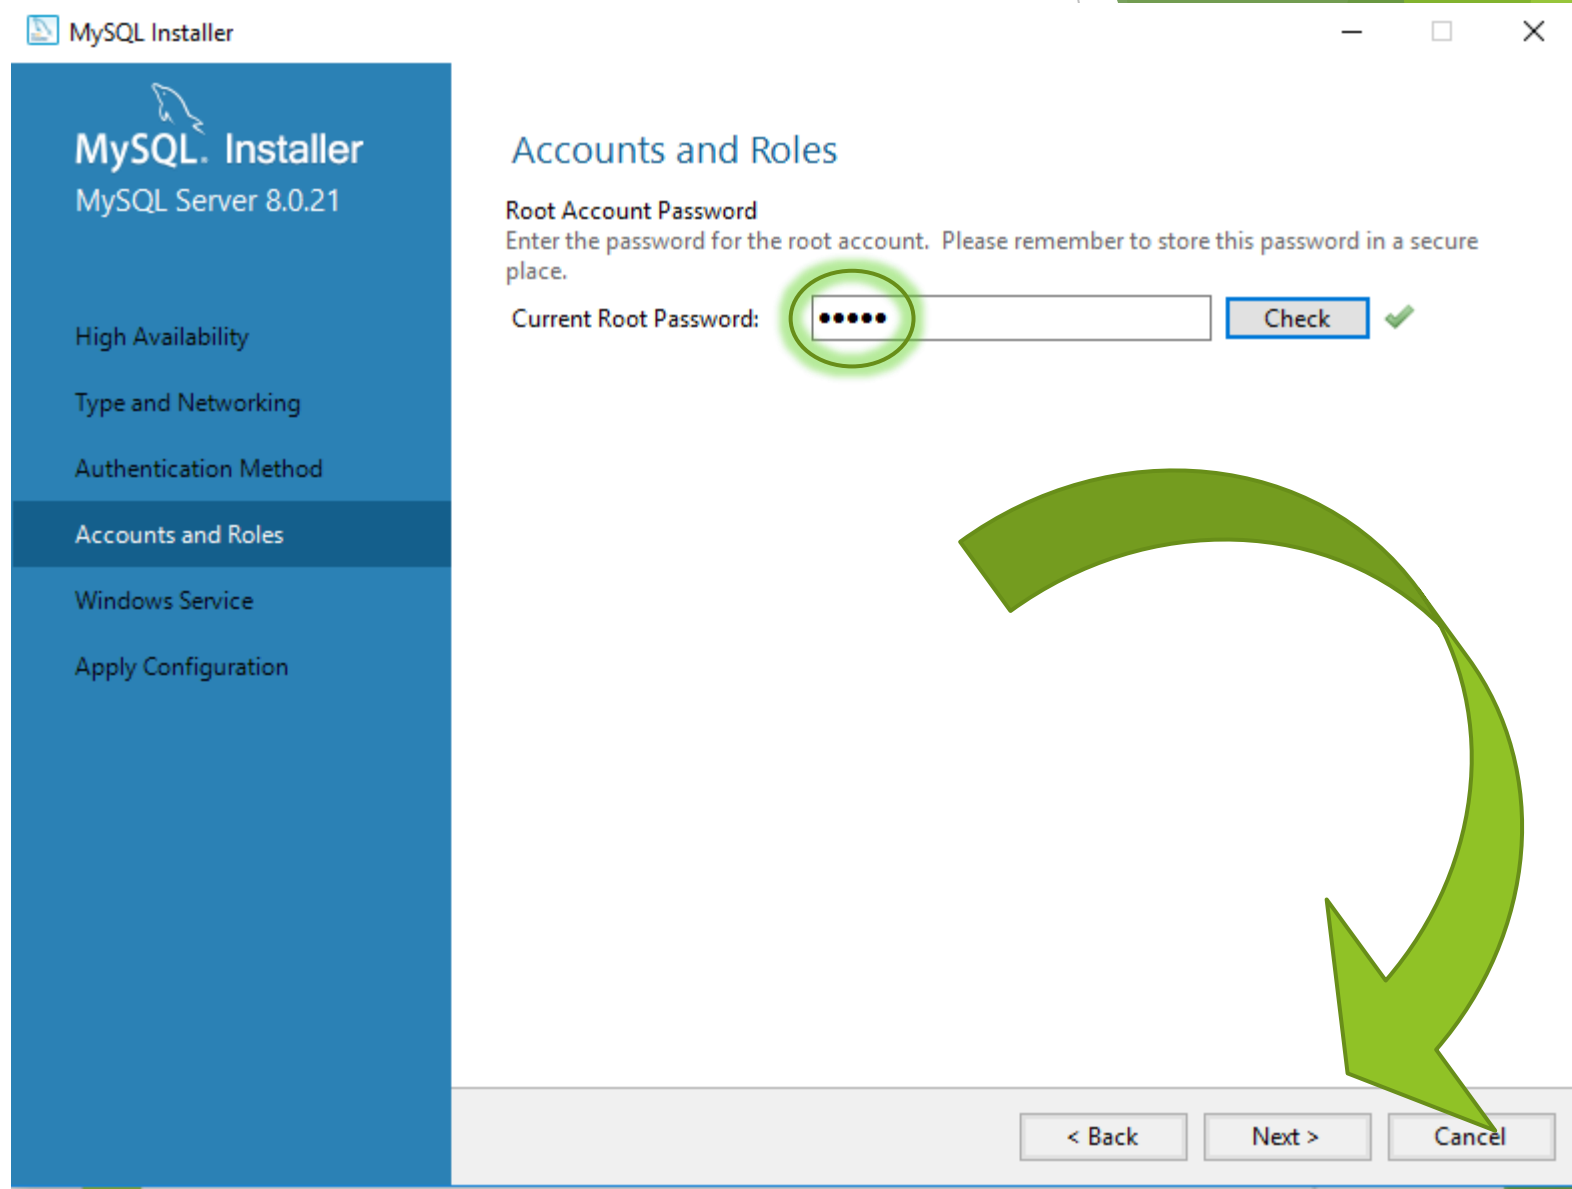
MySQL Installer

MySQL. Installer
MySQL Server 8.0.21

High Availability
Type and Networking
Authentication Method
Accounts and Roles
Windows Service
Apply Configuration

Accounts and Roles

Root Account Password
Enter the password for the root account. Please remember to store this password in a secure place.

Current Root Password: ••••• Check

< Back Next > Cancel